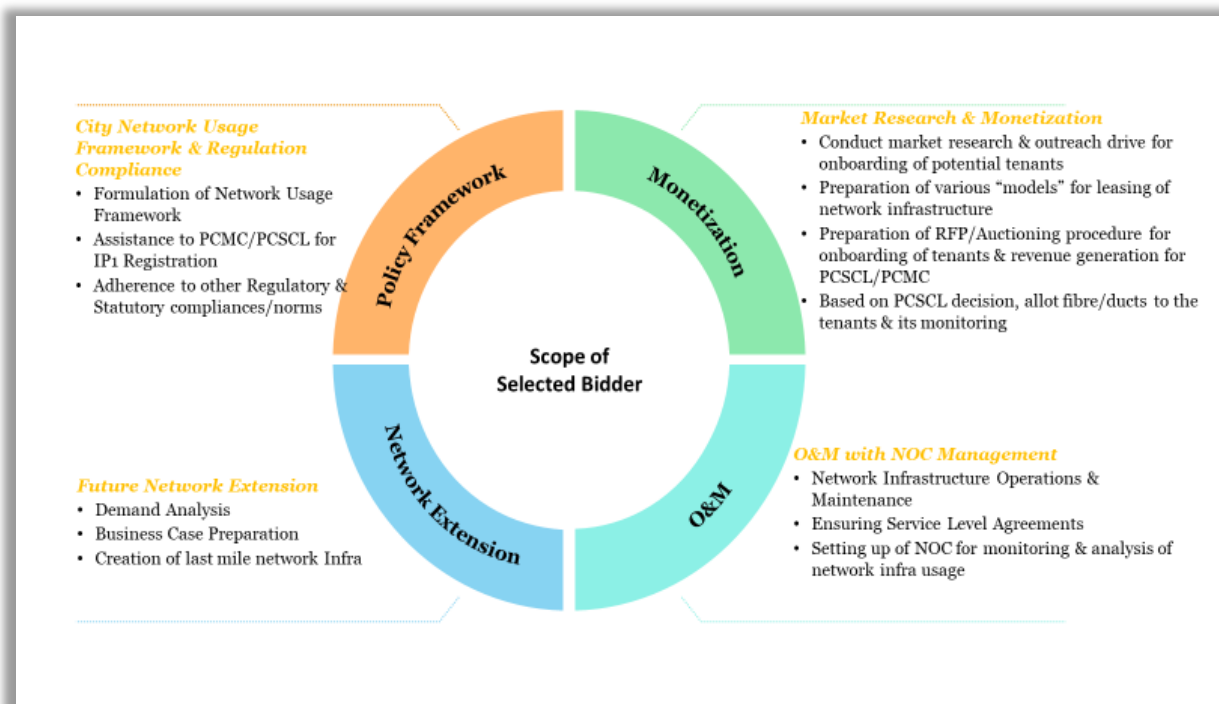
City Network Usage Framework & Regulation Compliance
• Formulation of Network Usage Framework
• Assistance to PCMC/PCSCL for IP1 Registration
• Adherence to other Regulatory & Statutory compliances/norms

Policy Framework

Monetization

Market Research & Monetization
• Conduct market research & outreach drive for onboarding of potential tenants
• Preparation of various "models" for leasing of network infrastructure
• Preparation of RFP/Auctioning procedure for onboarding of tenants & revenue generation for PCSCL/PCMC
• Based on PCSCL decision, allot fibre/ducts to the tenants & its monitoring

Scope of Selected Bidder

Network Extension

O&M

Future Network Extension
• Demand Analysis
• Business Case Preparation
• Creation of last mile network Infra

O&M with NOC Management
• Network Infrastructure Operations & Maintenance
• Ensuring Service Level Agreements
• Setting up of NOC for monitoring & analysis of network infra usage